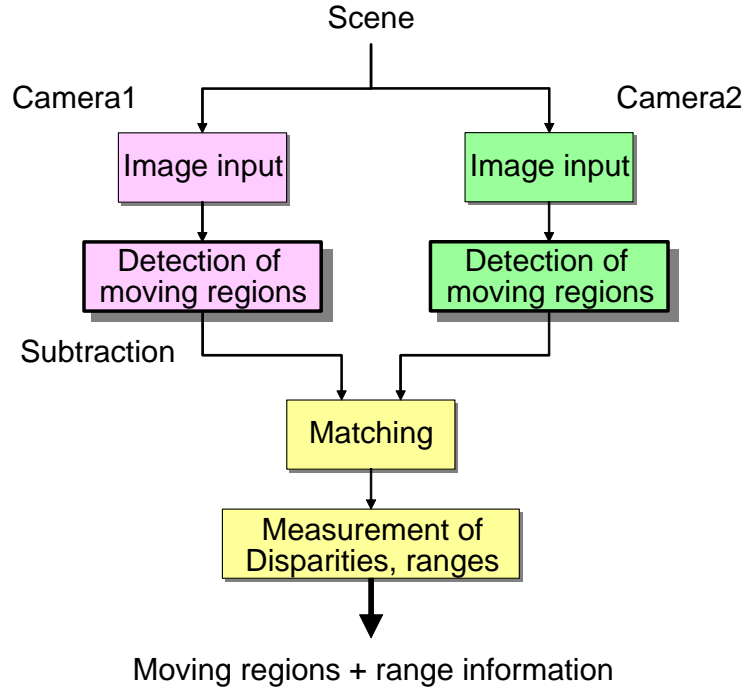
Scene

Camera1

Camera2

Image input

Image input

Detection of moving regions

Detection of moving regions

Subtraction

Matching

Measurement of Disparities, ranges

Moving regions + range information